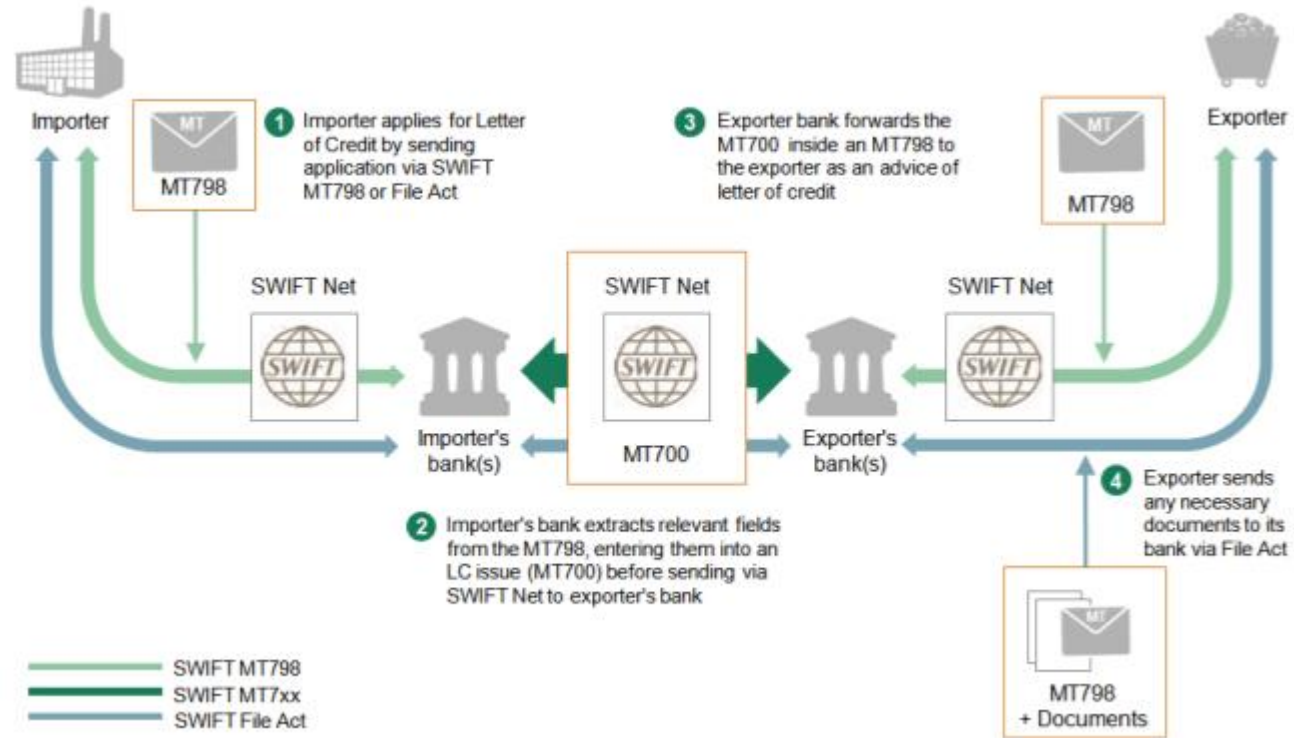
Importer

MT

MT798

1 Importer applies for Letter of Credit by sending application via SWIFT MT798 or File Act

3 Exporter bank forwards the MT700 inside an MT798 to the exporter as an advice of letter of credit

MT

MT798

Exporter

SWIFT Net

SWIFT

SWIFT Net

SWIFT

MT700

SWIFT Net

SWIFT

Importer's bank(s)

Exporter's bank(s)

2 Importer's bank extracts relevant fields from the MT798, entering them into an LC issue (MT700) before sending via SWIFT Net to exporter's bank

4 Exporter sends any necessary documents to its bank via File Act

MT

MT798 + Documents

SWIFT MT798
SWIFT MT7xx
SWIFT File Act